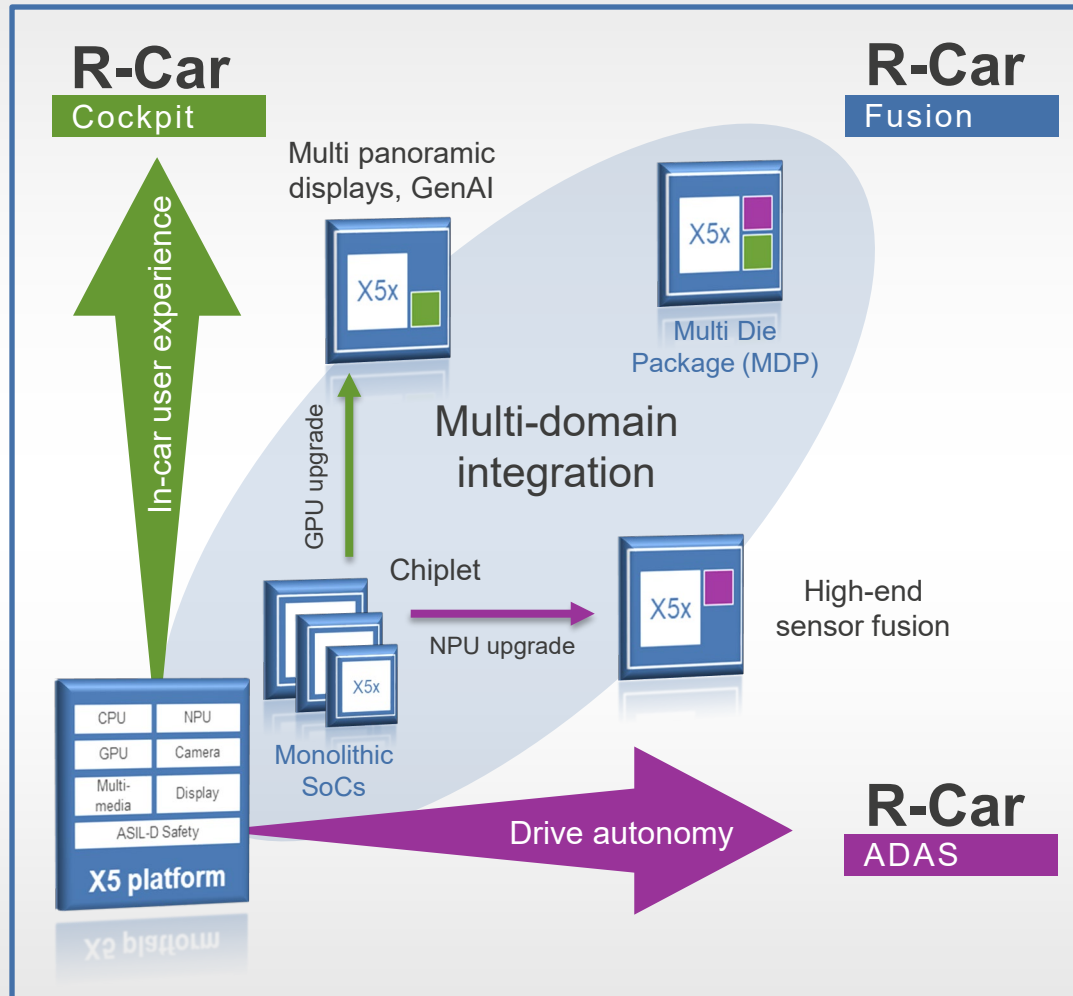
R-Car
Cockpit

R-Car
Fusion

Multi panoramic displays, GenAI

X5x

X5x

Multi Die Package (MDP)

In-car user experience

GPU upgrade

Multi-domain integration

Chiplet

X5x

NPU upgrade

X5x

High-end sensor fusion

Monolithic SoCs

CPU
NPU
GPU
Camera
Multi-media
Display
ASIL-D Safety
X5 platform

Drive autonomy

R-Car
ADAS